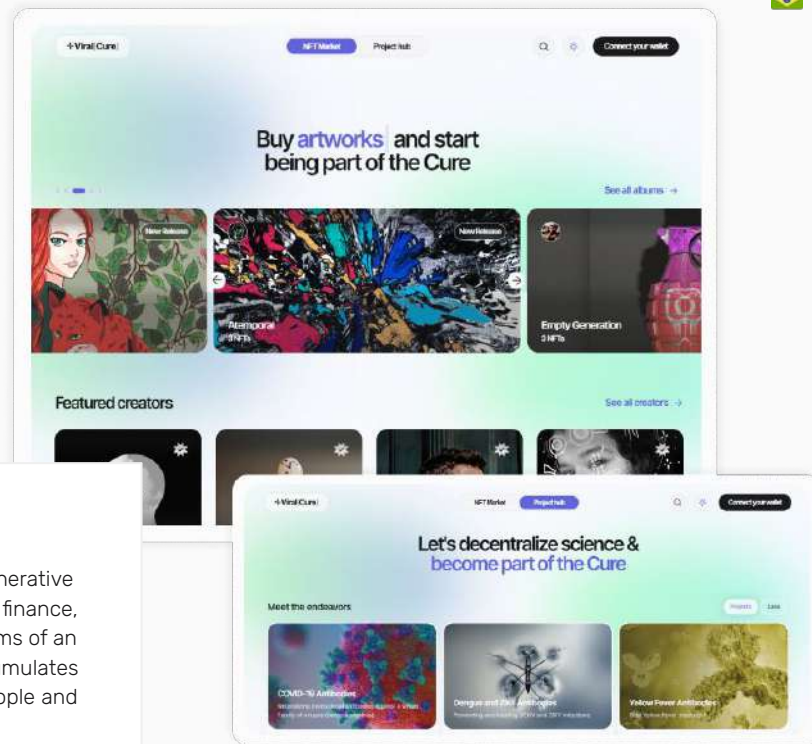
+Viral|Cure|

NFT Market

Project hub

Connect your wallet

Buy artworks and start being part of the Cure

See all albums →

New Release

New Release

Atemporal

3 NFTs

Empty Generation

3 NFTs

Featured creators

See all creators →

nerative

finance,

ms of an

mulates

ople and

+Viral|Cure|

NFT Market

Project hub

Connect your wallet

Let's decentralize science & become part of the Cure

Meet the endeavors

Projects

Labs

COVID-19 Antibodies

Dengue and ZIKV Antibodies

Yellow Fever Antibodies